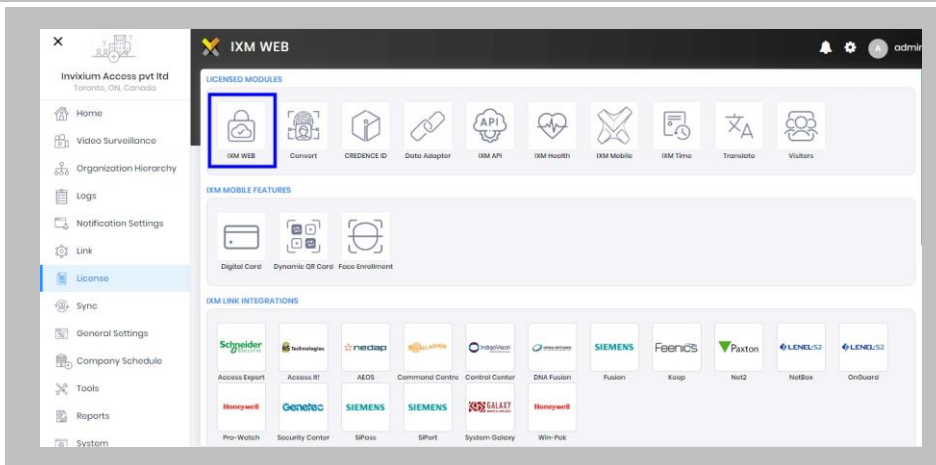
×
Invixium Access pvt ltd
Toronto, ON, Canada

Home
Video Surveillance
Organization Hierarchy
Logs
Notification Settings
Link
License
Sync
General Settings
Company Schedule
Tools
Reports
System

IXM WEB
A admin

LICENSED MODULES
IXM WEB
Convert
CREDENCE ID
Data Adaptor
API
IXM API
IXM Health
IXM Mobile
IXM Time
Translate
Visitors

IXM MOBILE FEATURES
Digital Card
Dynamic QR Card
Face Enrollment

IXM LINK INTEGRATIONS
Schneider Electric
Access Expert
Technologies
Access It!
nedap
AEOS
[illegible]
Command Centre
IndigoVision
Control Center
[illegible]
DNA Fusion
SIEMENS
Fusion
Feenics
Keep
Paxton
Net2
LENEL S2
NetBox
LENEL S2
OnGuard
Honeywell
Pro-Watch
Genetec
Security Center
SIEMENS
SiPass
SIEMENS
SiPort
GALAXY
System Galaxy
Honeywell
Win-Pak